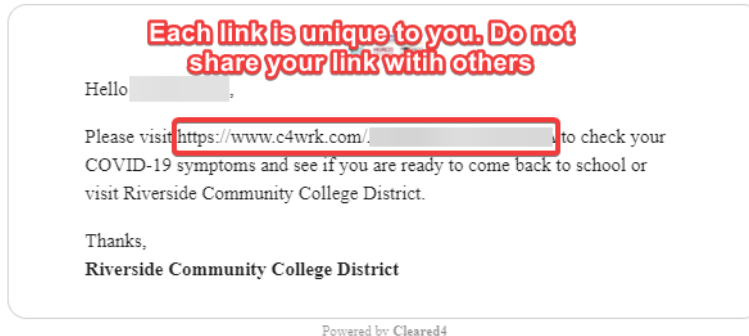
Each link is unique to you. Do not share your link witih others

Hello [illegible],

Please visit https://www.c4wrk.com/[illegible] to check your COVID-19 symptoms and see if you are ready to come back to school or visit Riverside Community College District.

Thanks,
**Riverside Community College District**

Powered by Cleared4